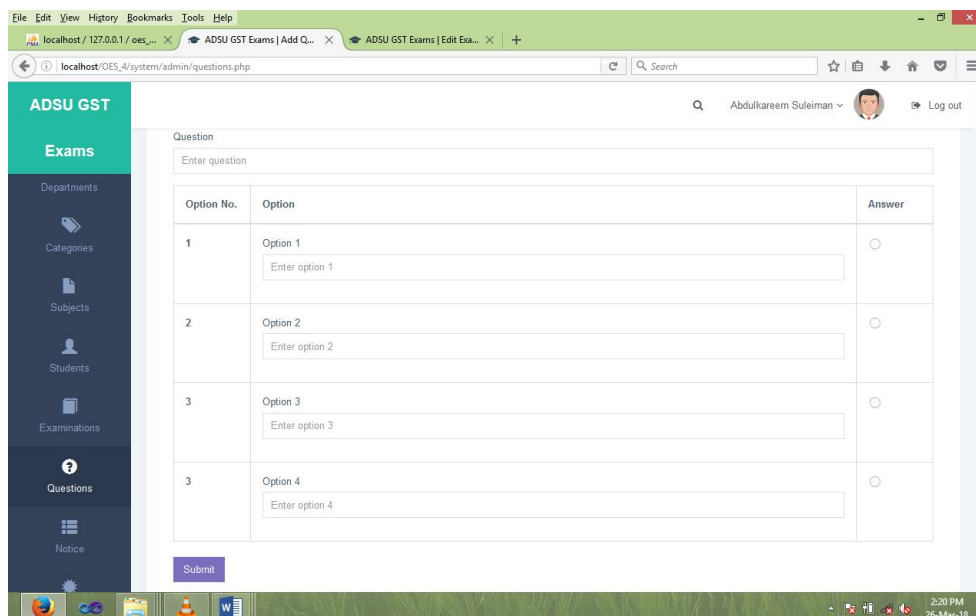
File Edit View History Bookmarks Tools Help

localhost / 127.0.0.1 / oes_... ×
ADSU GST Exams | Add Q... ×
ADSU GST Exams | Edit Exa... ×
+

localhost/OES_4/system/admin/questions.php

Search

ADSU GST Exams

Abdulkareem Suleiman

Log out

Departments

Categories

Subjects

Students

Examinations

Questions

Notice

Question

Enter question

| Option No. | Option | Answer |
|---|---|---|
| 1 | Option 1 Enter option 1 | |
| 2 | Option 2 Enter option 2 | |
| 3 | Option 3 Enter option 3 | |
| 3 | Option 4 Enter option 4 | |

Submit

2:20 PM
26-Mar-18